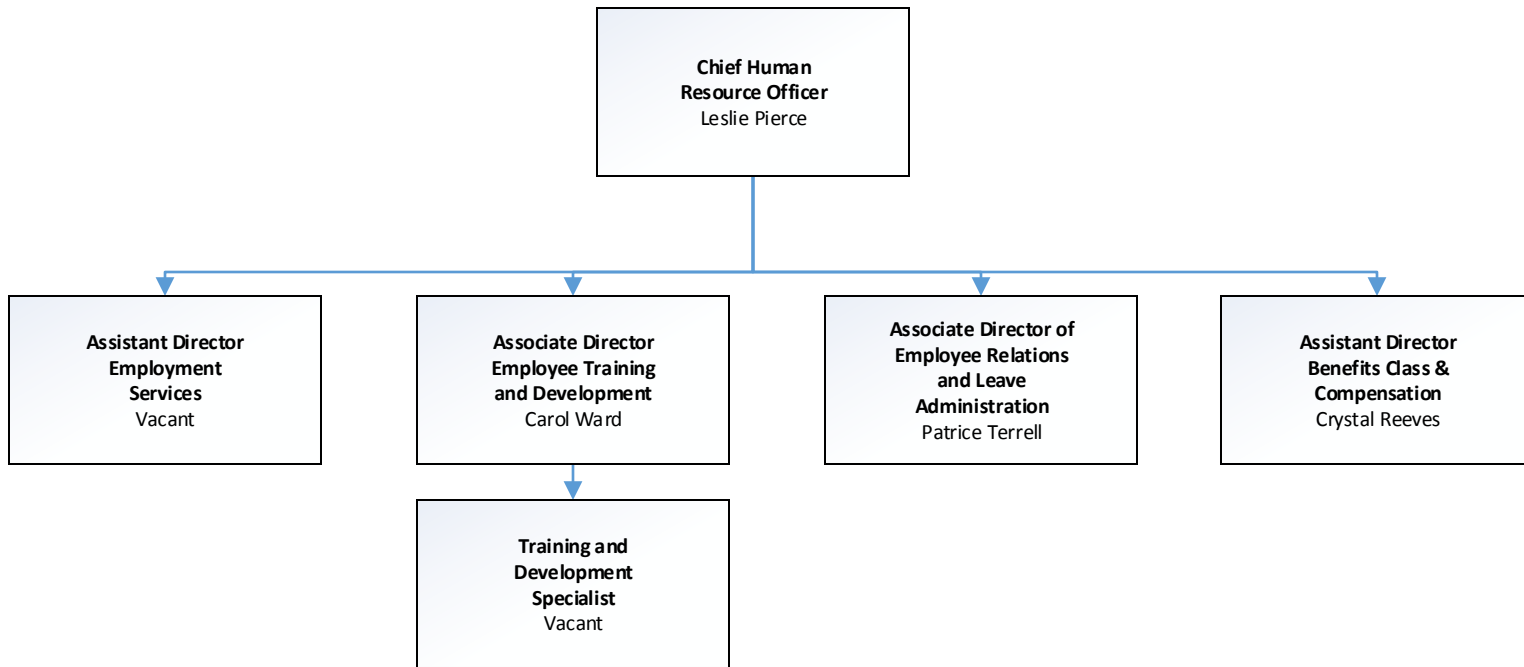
Chief Human Resource Officer
Leslie Pierce

Assistant Director Employment Services
Vacant

Associate Director Employee Training and Development
Carol Ward

Associate Director of Employee Relations and Leave Administration
Patrice Terrell

Assistant Director Benefits Class & Compensation
Crystal Reeves

Training and Development Specialist
Vacant